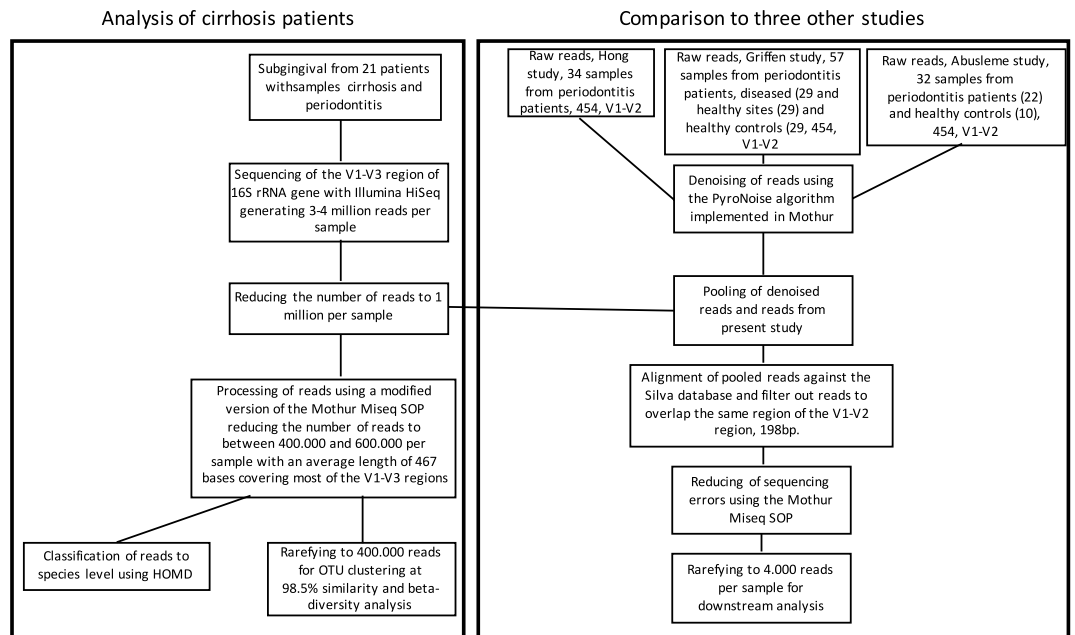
Analysis of cirrhosis patients

Subgingival from 21 patients withsamples cirrhosis and periodontitis

Sequencing of the V1-V3 region of 16S rRNA gene with Illumina HiSeq generating 3-4 million reads per sample

Reducing the number of reads to 1 million per sample

Processing of reads using a modified version of the Mothur Miseq SOP reducing the number of reads to between 400.000 and 600.000 per sample with an average length of 467 bases covering most of the V1-V3 regions

Classification of reads to species level using HOMD

Rarefying to 400.000 reads for OTU clustering at 98.5% similarity and beta-diversity analysis

Comparison to three other studies

Raw reads, Hong study, 34 samples from periodontitis patients, 454, V1-V2

Raw reads, Griffen study, 57 samples from periodontitis patients, diseased (29 and healthy sites (29) and healthy controls (29, 454, V1-V2

Raw reads, Abusleme study, 32 samples from periodontitis patients (22) and healthy controls (10), 454, V1-V2

Denoising of reads using the PyroNoise algorithm implemented in Mothur

Pooling of denoised reads and reads from present study

Alignment of pooled reads against the Silva database and filter out reads to overlap the same region of the V1-V2 region, 198bp.

Reducing of sequencing errors using the Mothur Miseq SOP

Rarefying to 4.000 reads per sample for downstream analysis